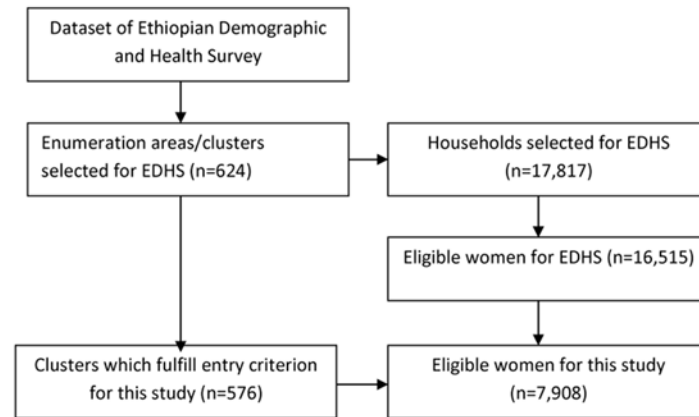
Dataset of Ethiopian Demographic and Health Survey

Enumeration areas/clusters selected for EDHS (n=624)

Households selected for EDHS (n=17,817)

Eligible women for EDHS (n=16,515)

Clusters which fulfill entry criterion for this study (n=576)

Eligible women for this study (n=7,908)